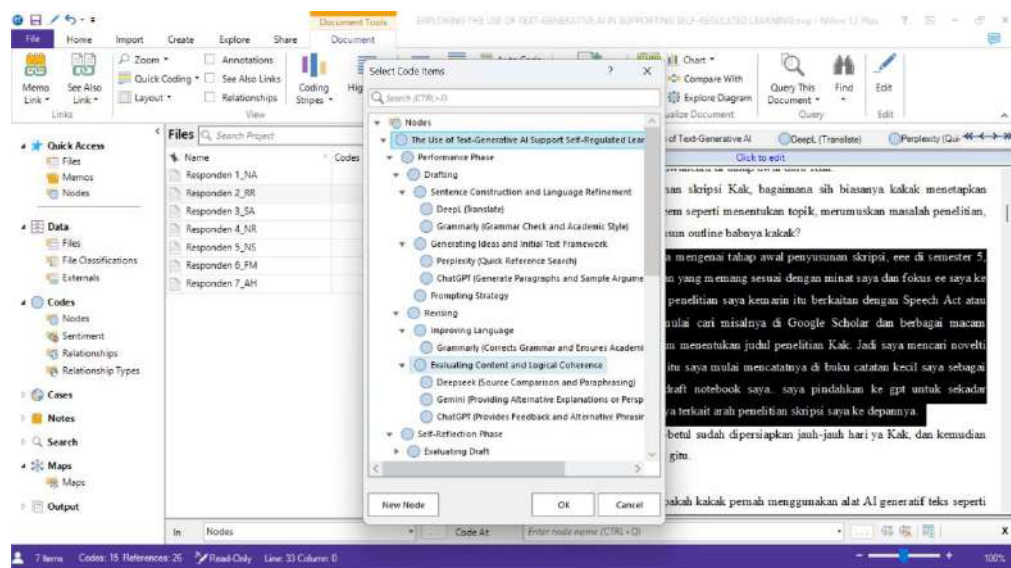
File Home Import Create Explore Share Document Tools Document

EXPLORING THE USE OF TEXT-GENERATIVE AI IN SUPPORTING SELF-REGULATED LEARNING.nvp - NVivo 12 Plus

Memo Link · See Also Link · Zoom · Quick Coding · Layout · Annotations · See Also Links · Relationships · Coding Stripes · Hig · Links · View

Chart · Compare With · Explore Diagram · Query This Document · Find · Edit · Query · Edit

Quick Access
Files
Memos
Nodes

Data
Files
File Classifications
Externals

Codes
Nodes
Sentiment
Relationships
Relationship Types

Cases

Notes

Search

Maps
Maps

Output

Files  Search Project

Name | Codes
Responden 1_NA
Responden 2_RR
Responden 3_SA
Responden 4_NR
Responden 5_NS
Responden 6_FM
Responden 7_AH

Select Code Items ? ×

Search (CTRL+D)

Nodes
The Use of Text-Generative AI Support Self-Regulated Lear
Performance Phase
Drafting
Sentence Construction and Language Refinement
DeepL (Translate)
Grammarly (Grammar Check and Academic Style)
Generating Ideas and Initial Text Framework
Perplexity (Quick Reference Search)
ChatGPT (Generate Paragraphs and Sample Argume
Prompting Strategy
Revising
Improving Language
Grammarly (Corrects Grammar and Ensures Academi
Evaluating Content and Logical Coherence
Deepseek (Source Comparison and Paraphrasing)
Gemini (Providing Alternative Explanations or Persp
ChatGPT (Provides Feedback and Alternative Phrasir
Self-Reflection Phase
Evaluating Draft

New Node  OK  Cancel

of Text-Generative AI  DeepL (Translate)  Perplexity (Qui

Click to edit

nan skripsi Kak, bagaimana sih biasanya kakak menetapkan tem seperti menentukan topik, merumuskan masalah penelitian, sun outline babnya kakak?

a mengenai tahap awal penyusunan skripsi, eee di semester 5, n yang memang sesuai dengan minat saya dan fokus ee saya ke penelitian saya kemarin itu berkaitan dengan Speech Act atau ulai cari misalnya di Google Scholar dan berbagai macam m menentukan judul penelitian Kak. Jadi saya mencari noveltì itu saya mulai mencatatnya di buku catatan kecil saya sebagai draft notebook saya.. saya pindahkan ke gpt untuk sekadar ya terkait arah penelitian skripsi saya ke depannya.

betul sudah dipersiapkan jauh-jauh hari ya Kak, dan kemudian gitu.

pakah kakak pernah menggunakan alat AI generatif teks seperti

In Nodes Code At Enter node name (CTRL+Q)

7 Items Codes: 15 References: 25 Read-Only Line: 33 Column: 0 100%